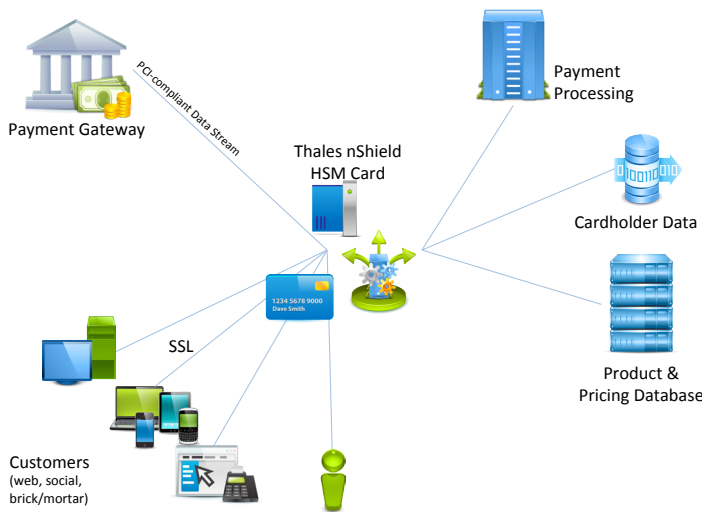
Payment Gateway

PCI-compliant Data Stream

Payment Processing

Thales nShield HSM Card

Cardholder Data

1234 5678 9000
Dave Smith

SSL

Product & Pricing Database

Customers
(web, social, brick/mortar)